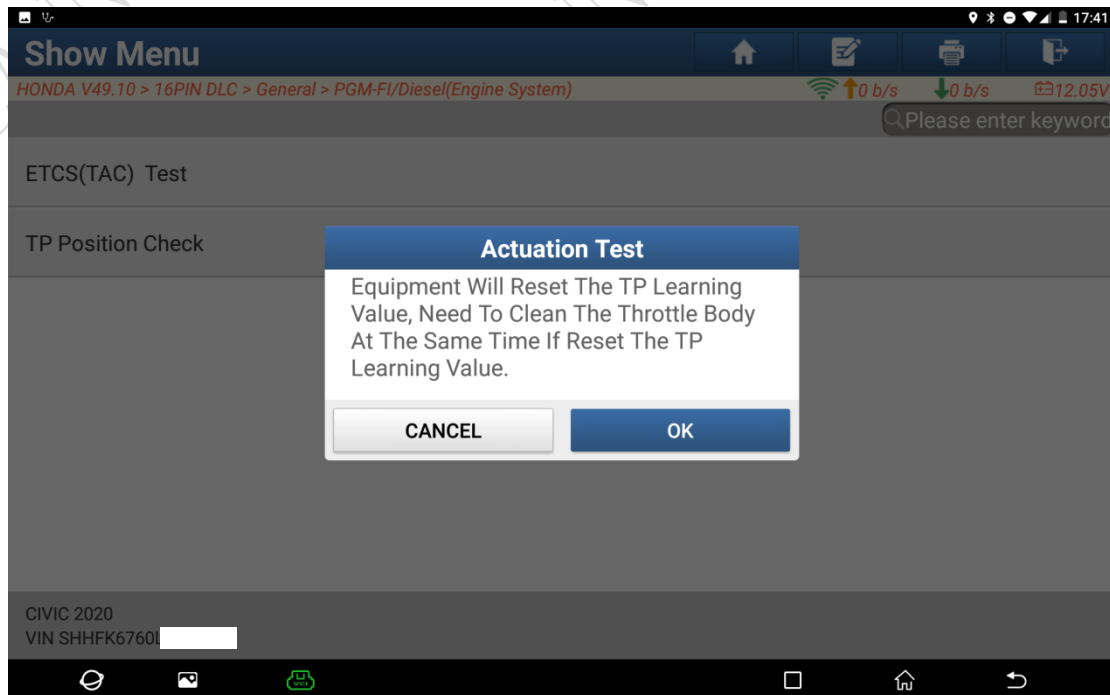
17:41

Show Menu

HONDA V49.10 > 16PIN DLC > General > PGM-FI/Diesel(Engine System)

0 b/s

0 b/s

12.05V

Please enter keyword

ETCS(TAC) Test

TP Position Check

Actuation Test

Equipment Will Reset The TP Learning Value, Need To Clean The Throttle Body At The Same Time If Reset The TP Learning Value.

CANCEL

OK

CIVIC 2020
VIN SHHFK6760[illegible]

VCI